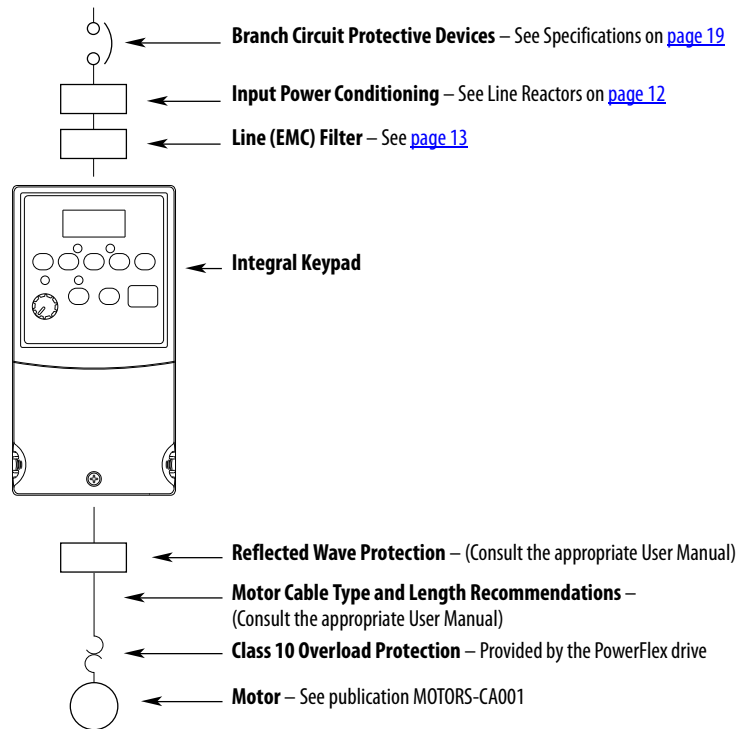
**Branch Circuit Protective Devices** – See Specifications on page 19

**Input Power Conditioning** – See Line Reactors on page 12

**Line (EMC) Filter** – See page 13

**Integral Keypad**

**Reflected Wave Protection** – (Consult the appropriate User Manual)

**Motor Cable Type and Length Recommendations** – (Consult the appropriate User Manual)

**Class 10 Overload Protection** – Provided by the PowerFlex drive

**Motor** – See publication MOTORS-CA001